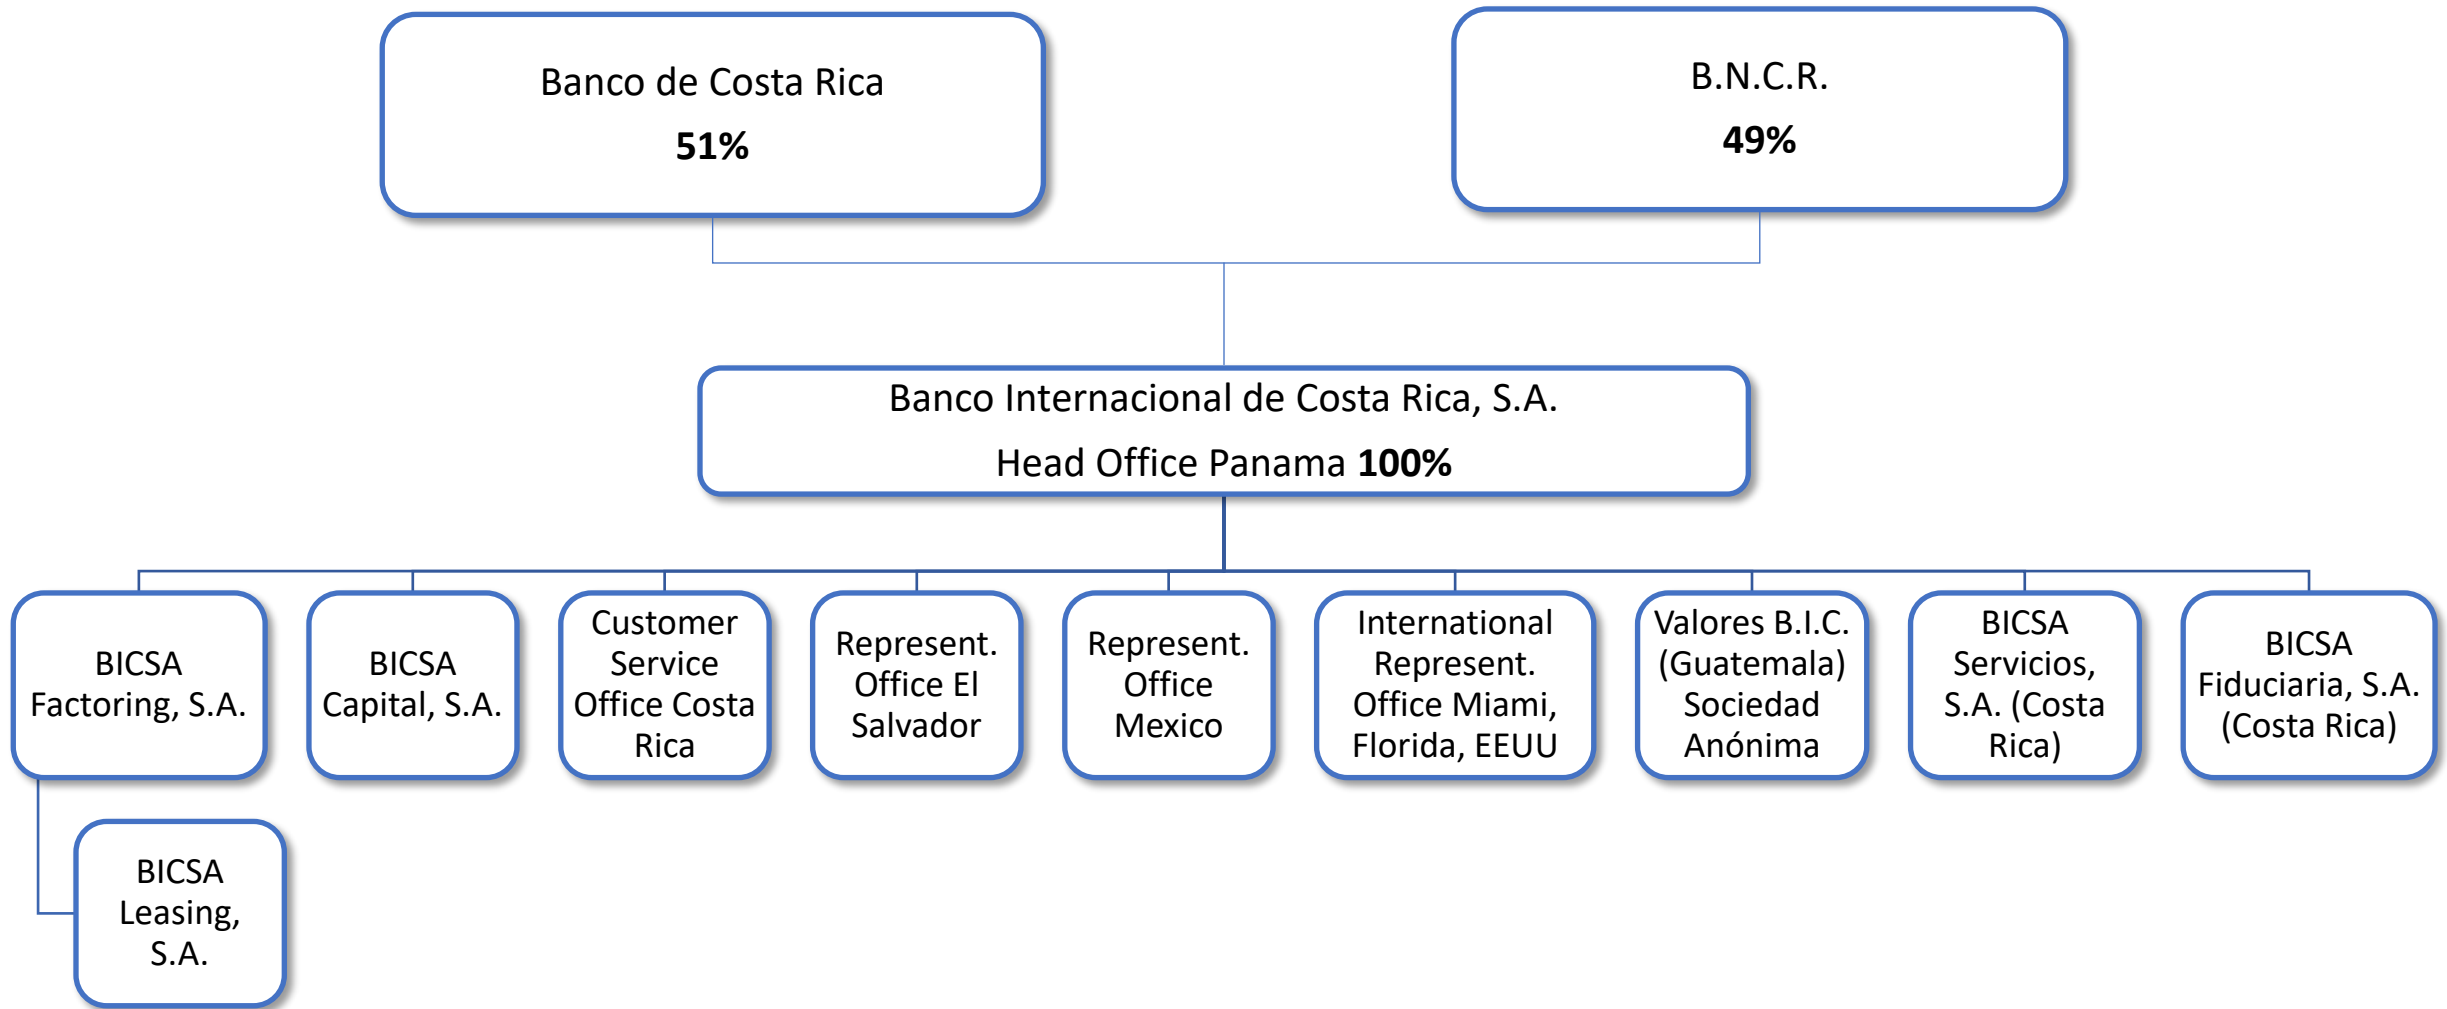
Banco de Costa Rica
51%

B.N.C.R.
49%

Banco Internacional de Costa Rica, S.A.
Head Office Panama 100%

BICSA Factoring, S.A.

BICSA Capital, S.A.

Customer Service Office Costa Rica

Represent. Office El Salvador

Represent. Office Mexico

International Represent. Office Miami, Florida, EEUU

Valores B.I.C. (Guatemala) Sociedad Anónima

BICSA Servicios, S.A. (Costa Rica)

BICSA Fiduciaria, S.A. (Costa Rica)

BICSA Leasing, S.A.